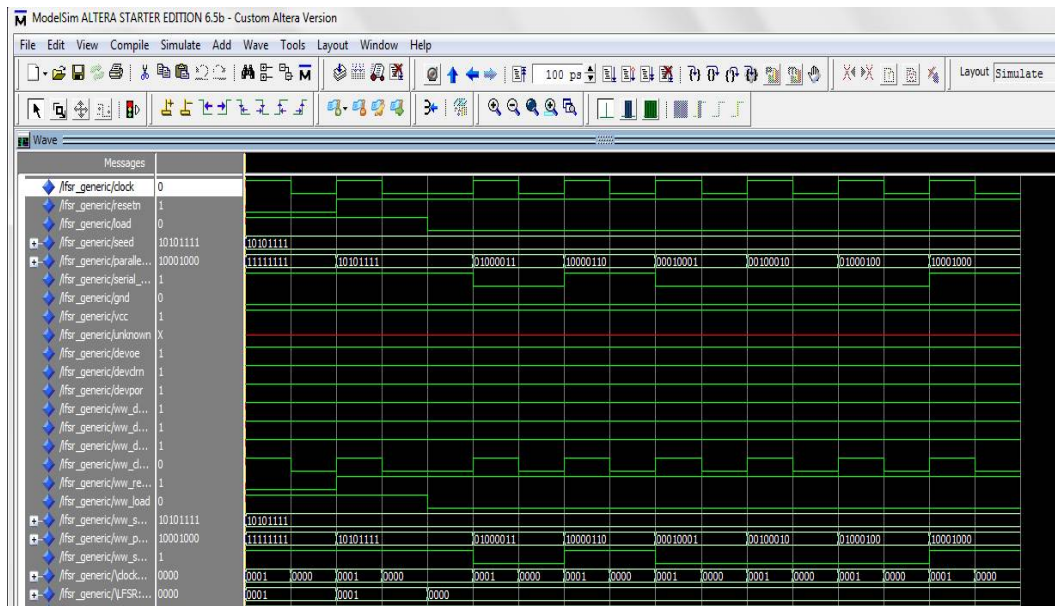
ModelSim ALTERA STARTER EDITION 6.5b - Custom Altera Version

File Edit View Compile Simulate Add Wave Tools Layout Window Help

100 ps

Layout Simulate

Wave

Messages

| | |
|---|---|
| /lfsr_generic/clock | 0 |
| /lfsr_generic/resetn | 1 |
| /lfsr_generic/load | 0 |
| /lfsr_generic/seed | 10101111 |
| /lfsr_generic/paralle... | 10001000 |
| /lfsr_generic/serial_... | 1 |
| /lfsr_generic/gnd | 0 |
| /lfsr_generic/vcc | 1 |
| /lfsr_generic/unknown | X |
| /lfsr_generic/devoe | 1 |
| /lfsr_generic/devclrn | 1 |
| /lfsr_generic/devpor | 1 |
| /lfsr_generic/ww_d... | 1 |
| /lfsr_generic/ww_d... | 1 |
| /lfsr_generic/ww_d... | 1 |
| /lfsr_generic/ww_cl... | 0 |
| /lfsr_generic/ww_re... | 1 |
| /lfsr_generic/ww_load | 0 |
| /lfsr_generic/ww_s... | 10101111 |
| /lfsr_generic/ww_p... | 10001000 |
| /lfsr_generic/ww_s... | 1 |
| /lfsr_generic/\clock... | 0000 |
| /lfsr_generic/\LFSR:... | 0000 |

10101111

11111111 10101111 01000011 10000110 00010001 00100010 01000100 10001000

10101111

11111111 10101111 01000011 10000110 00010001 00100010 01000100 10001000

0001 0000 0001 0000 0001 0000 0001 0000 0001 0000 0001 0000 0001 0000 0001 0000

0001 0001 0000